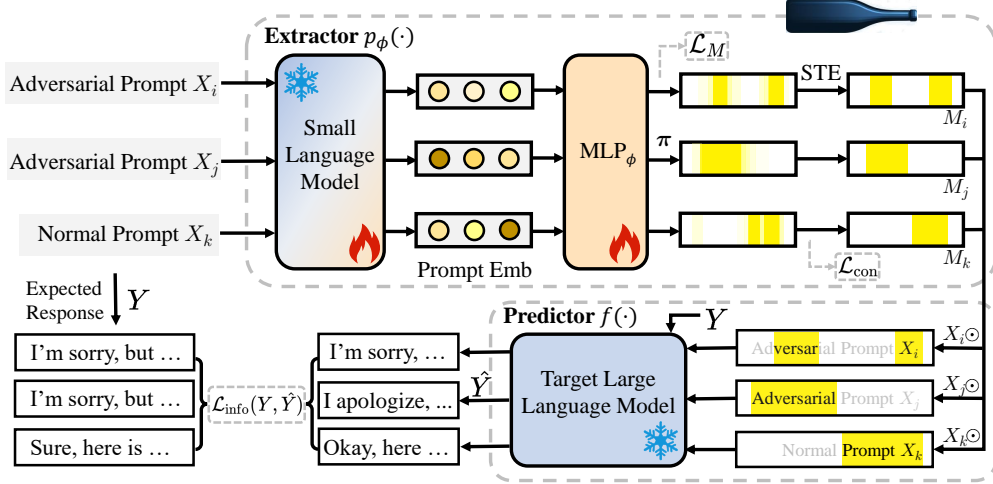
Extractor $p_\phi(\cdot)$

$\mathcal{L}_M$

Adversarial Prompt $X_i$

Adversarial Prompt $X_j$

Normal Prompt $X_k$

Small Language Model

Prompt Emb

MLP$_\phi$

$\pi$

STE

$M_i$

$M_j$

$M_k$

$\mathcal{L}_{\text{con}}$

Expected Response $Y$

Predictor $f(\cdot)$

$Y$

I'm sorry, but …

I'm sorry, but …

Sure, here is …

$\mathcal{L}_{\text{info}}(Y, \hat{Y})$

I'm sorry, …

I apologize, ...

Okay, here …

$\hat{Y}$

Target Large Language Model

Adversarial Prompt $X_i$

Adversarial Prompt $X_j$

Normal Prompt $X_k$

$X_i \odot$

$X_j \odot$

$X_k \odot$